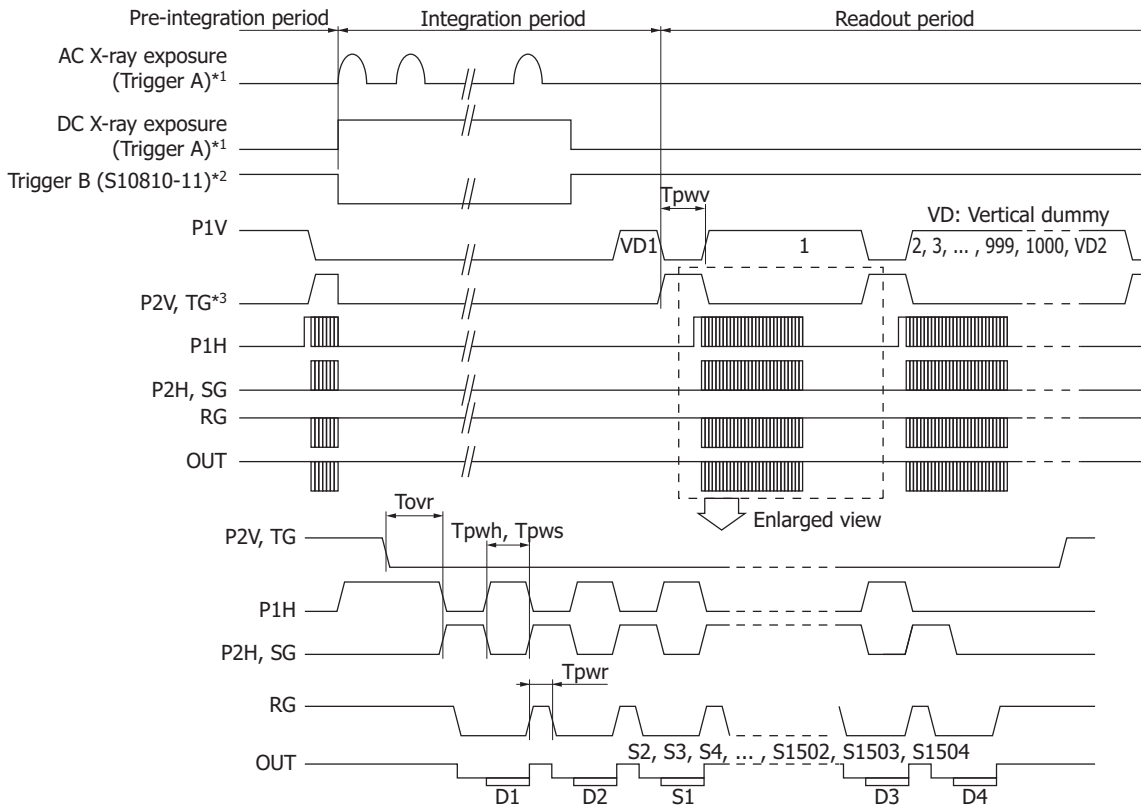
Pre-integration period

Integration period

Readout period

AC X-ray exposure (Trigger A)*1

DC X-ray exposure (Trigger A)*1

Trigger B (S10810-11)*2

Tpwv

VD: Vertical dummy

P1V

VD1

1

2, 3, ... , 999, 1000, VD2

P2V, TG*3

P1H

P2H, SG

RG

OUT

Enlarged view

Tovr

Tpwh, Tpws

P2V, TG

P1H

P2H, SG

Tpwr

RG

OUT

S2, S3, S4, ... , S1502, S1503, S1504

D1

D2

S1

D3

D4